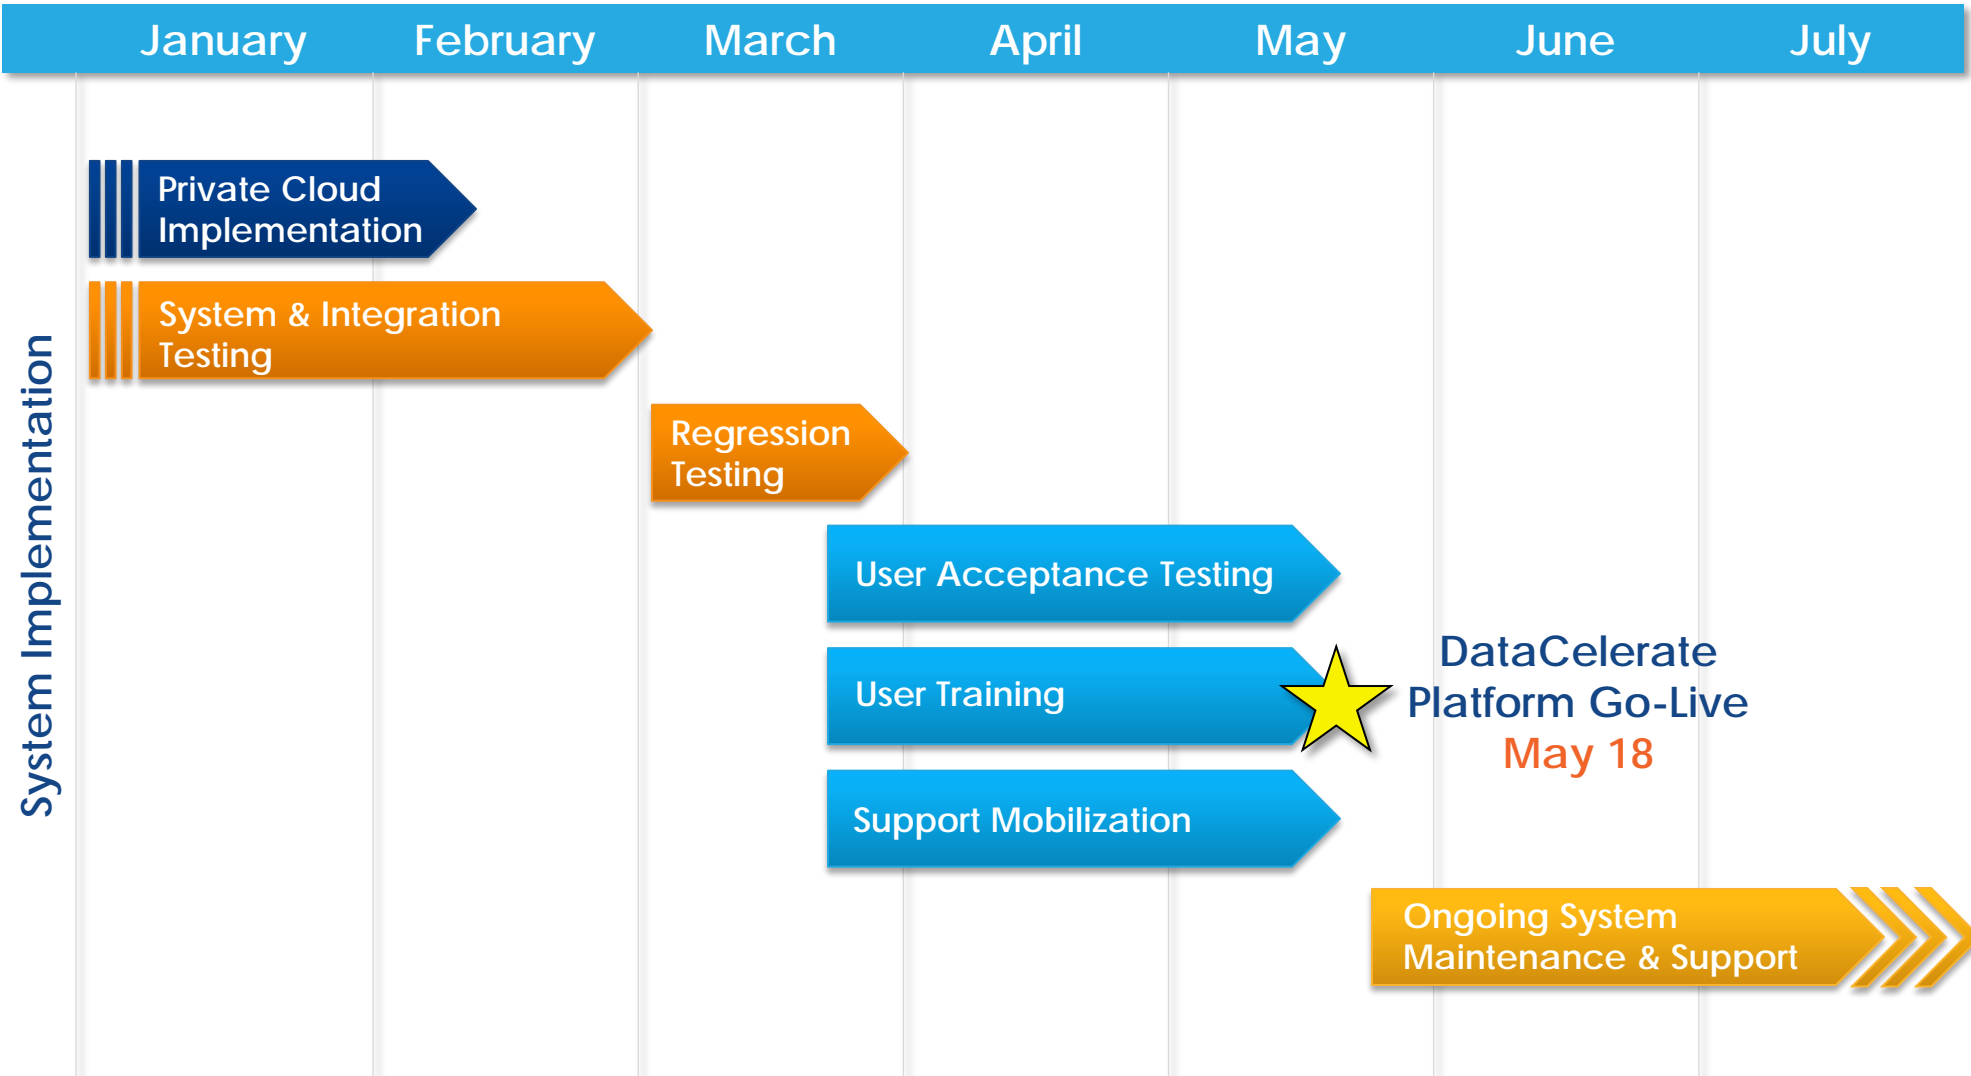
| January | February | March | April | May | June | July |
|---|---|---|---|---|---|---|

System Implementation

Private Cloud Implementation

System & Integration Testing

Regression Testing

User Acceptance Testing

User Training

DataCelerate Platform Go-Live
May 18

Support Mobilization

Ongoing System Maintenance & Support